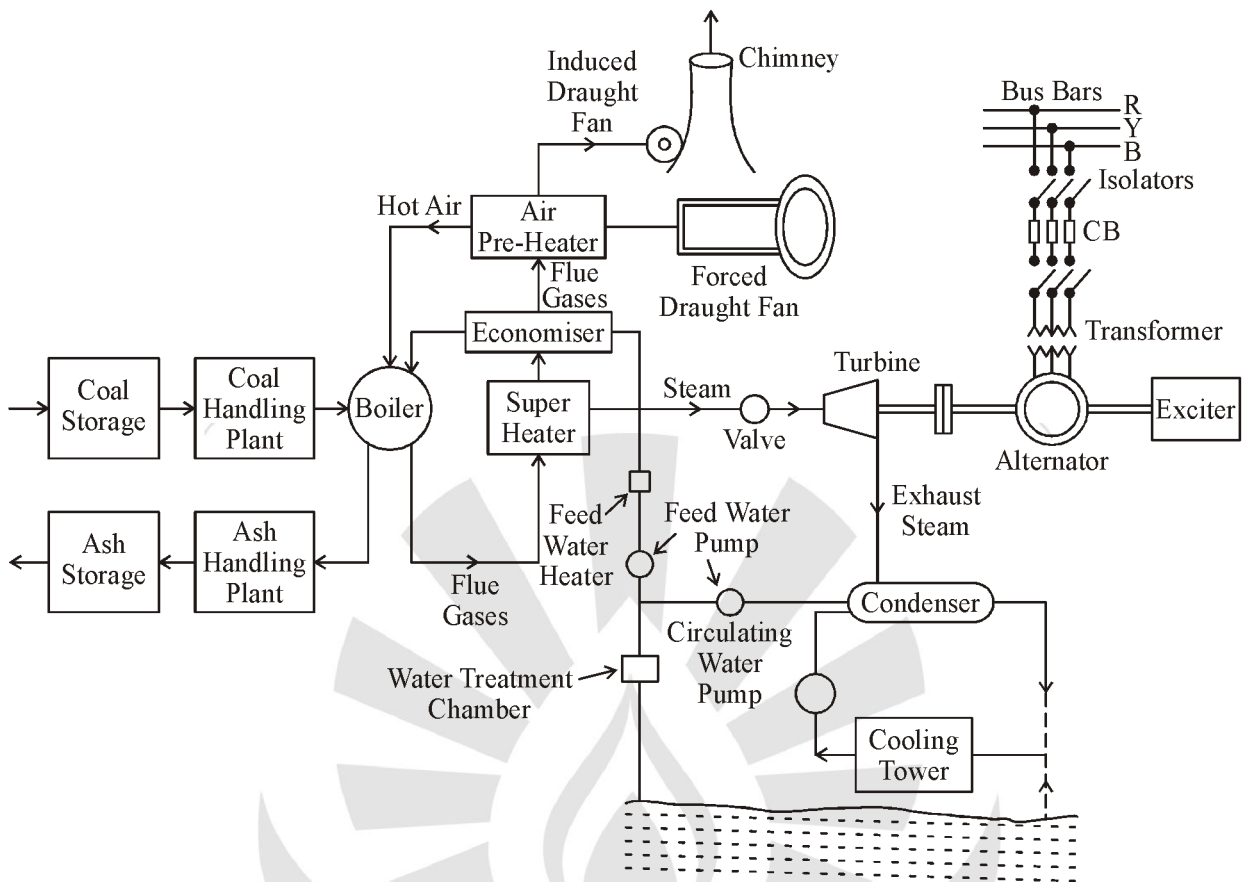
Induced Draught Fan

Chimney

Bus Bars
R
Y
B

Isolators

CB

Hot Air

Air Pre-Heater

Flue Gases

Forced Draught Fan

Economiser

Transformer

Turbine

Coal Storage

Coal Handling Plant

Boiler

Super Heater

Steam

Valve

Exciter

Alternator

Exhaust Steam

Feed Water Heater

Feed Water Pump

Ash Storage

Ash Handling Plant

Flue Gases

Circulating Water Pump

Condenser

Water Treatment Chamber

Cooling Tower